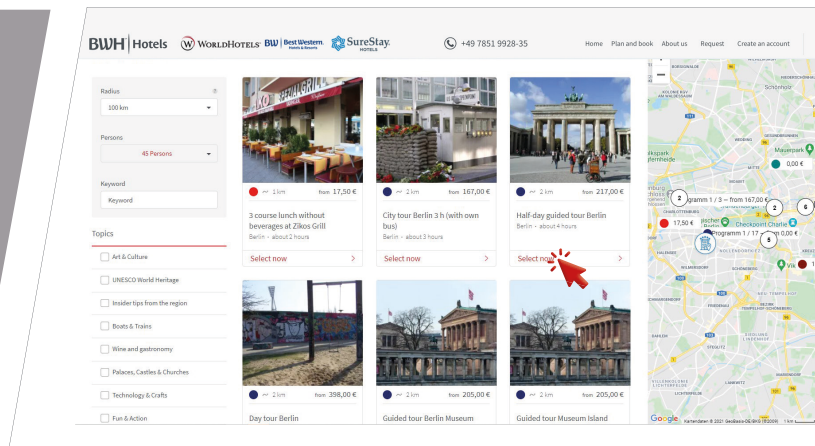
BWH | Hotels  WORLDHOTELS  BW Best Western Hotels & Resorts  SureStay HOTELS

+49 7851 9928-35

Home  Plan and book  About us  Request  Create an account

Radius
100 km

Persons
45 Persons

Keyword
Keyword

Topics

Art & Culture
UNESCO World Heritage
Insider tips from the region
Boats & Trains
Wine and gastronomy
Palaces, Castles & Churches
Technology & Crafts
Fun & Action

~ 1 km  from 17,50 €
3 course lunch without beverages at Zikos Grill
Berlin - about 2 hours
Select now

~ 2 km  from 167,00 €
City tour Berlin 3 h (with own bus)
Berlin - about 3 hours
Select now

~ 2 km  from 217,00 €
Half-day guided tour Berlin
Berlin - about 4 hours
Select now

~ 2 km  from 398,00 €
Day tour Berlin

~ 2 km  from 205,00 €
Guided tour Berlin Museum

~ 2 km  from 205,00 €
Guided tour Museum Island

Schönholz
0,00 €
2
gramm 1 / 3 – from 167,00 €
2
6
17,50 €
Checkpoint Charlie
Programm 1 / 17 – from 0,00 €
5
Mauerpark
Google
Kartendaten © 2021 GeoBasis-DE/BKG (©2009)